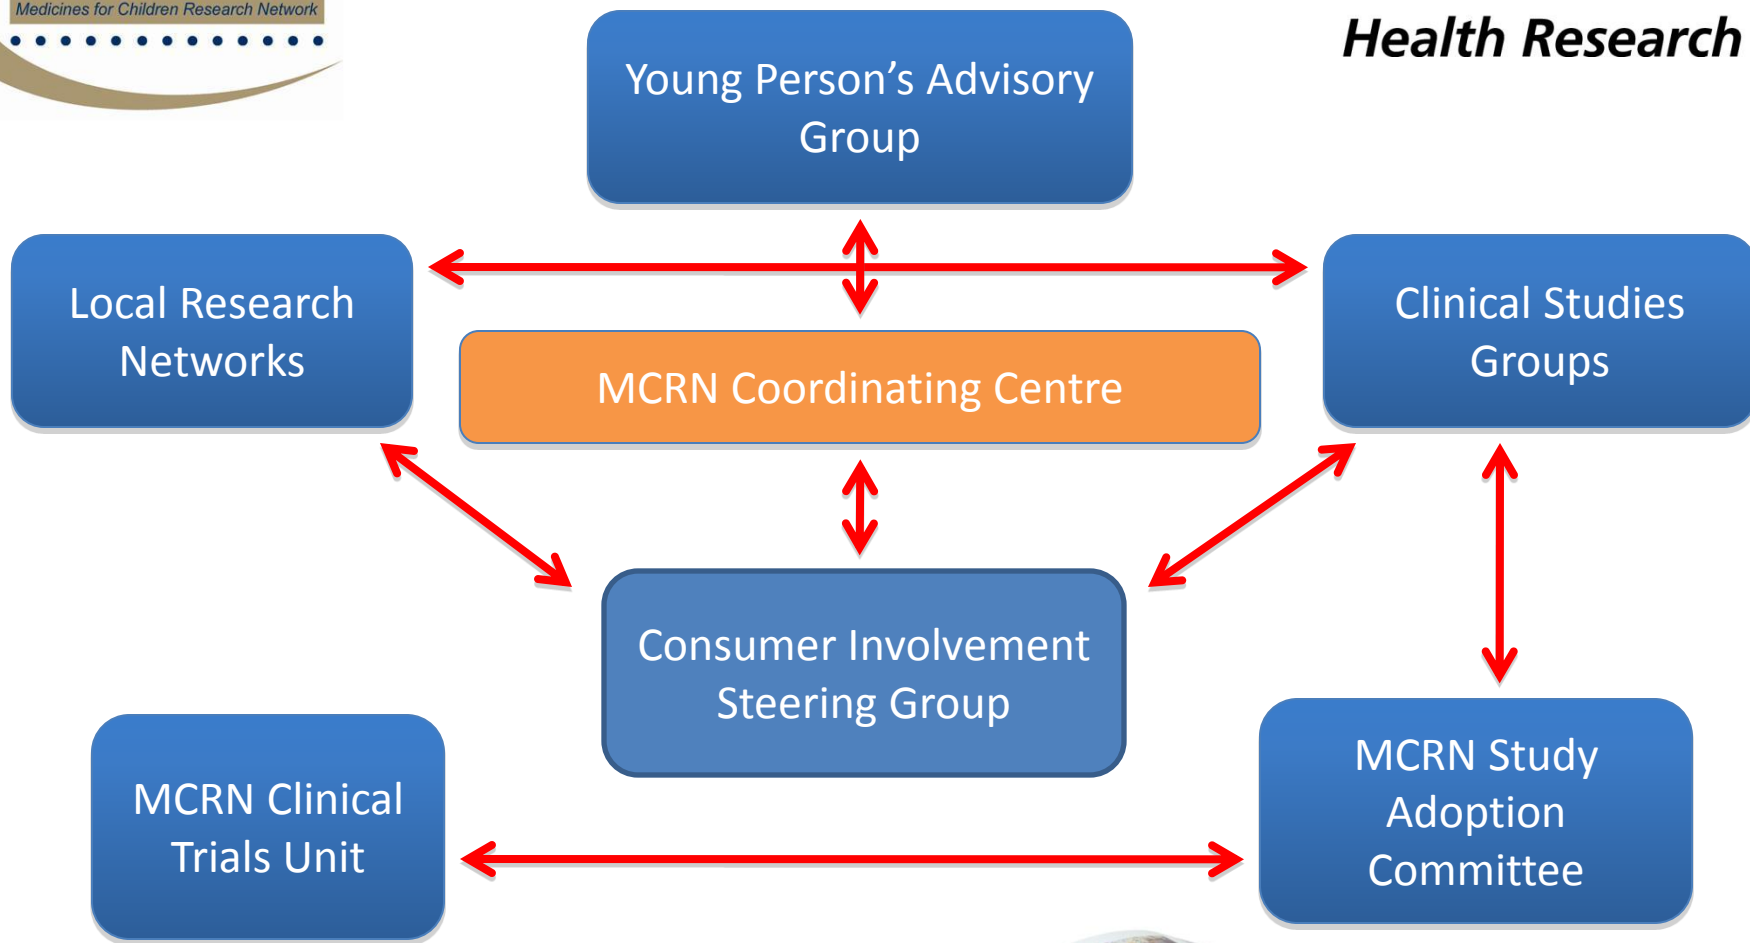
Medicines for Children Research Network

Health Research

Young Person's Advisory Group

Local Research Networks

Clinical Studies Groups

MCRN Coordinating Centre

Consumer Involvement Steering Group

MCRN Clinical Trials Unit

MCRN Study Adoption Committee